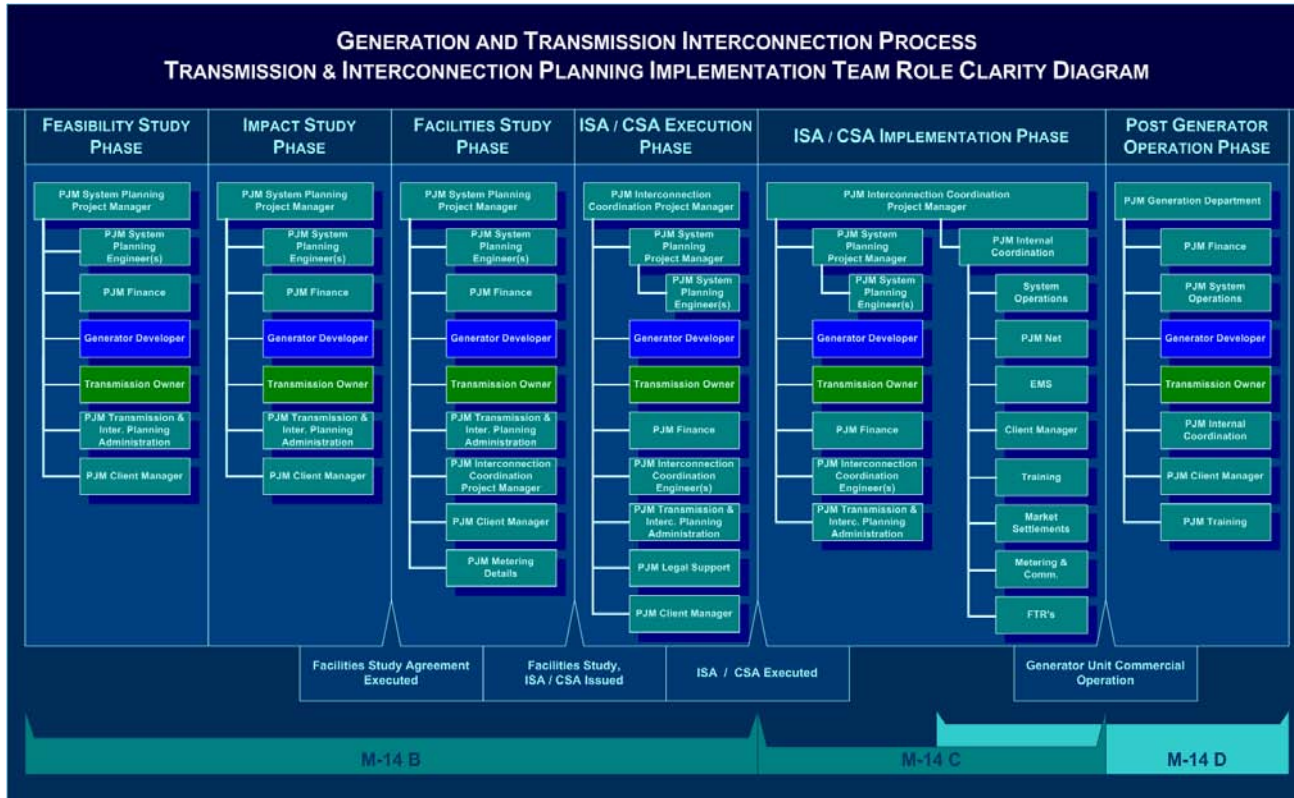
GENERATION AND TRANSMISSION INTERCONNECTION PROCESS
TRANSMISSION & INTERCONNECTION PLANNING IMPLEMENTATION TEAM ROLE CLARITY DIAGRAM

FEASIBILITY STUDY PHASE

PJM System Planning Project Manager
PJM System Planning Engineer(s)
PJM Finance
Generator Developer
Transmission Owner
PJM Transmission & Inter. Planning Administration
PJM Client Manager

IMPACT STUDY PHASE

PJM System Planning Project Manager
PJM System Planning Engineer(s)
PJM Finance
Generator Developer
Transmission Owner
PJM Transmission & Inter. Planning Administration
PJM Client Manager

FACILITIES STUDY PHASE

PJM System Planning Project Manager
PJM System Planning Engineer(s)
PJM Finance
Generator Developer
Transmission Owner
PJM Transmission & Inter. Planning Administration
PJM Interconnection Coordination Project Manager
PJM Client Manager
PJM Metering Details

ISA / CSA EXECUTION PHASE

PJM Interconnection Coordination Project Manager
PJM System Planning Project Manager
PJM System Planning Engineer(s)
Generator Developer
Transmission Owner
PJM Finance
PJM Interconnection Coordination Engineer(s)
PJM Transmission & Interc. Planning Administration
PJM Legal Support
PJM Client Manager

ISA / CSA IMPLEMENTATION PHASE

PJM Interconnection Coordination Project Manager
PJM System Planning Project Manager
PJM System Planning Engineer(s)
Generator Developer
Transmission Owner
PJM Finance
PJM Interconnection Coordination Engineer(s)
PJM Transmission & Interc. Planning Administration
PJM Internal Coordination
System Operations
PJM Net
EMS
Client Manager
Training
Market Settlements
Metering & Comm.
FTR's

POST GENERATOR OPERATION PHASE

PJM Generation Department
PJM Finance
PJM System Operations
Generator Developer
Transmission Owner
PJM Internal Coordination
PJM Client Manager
PJM Training

Facilities Study Agreement Executed
Facilities Study, ISA / CSA Issued
ISA / CSA Executed
Generator Unit Commercial Operation

M-14 B
M-14 C
M-14 D